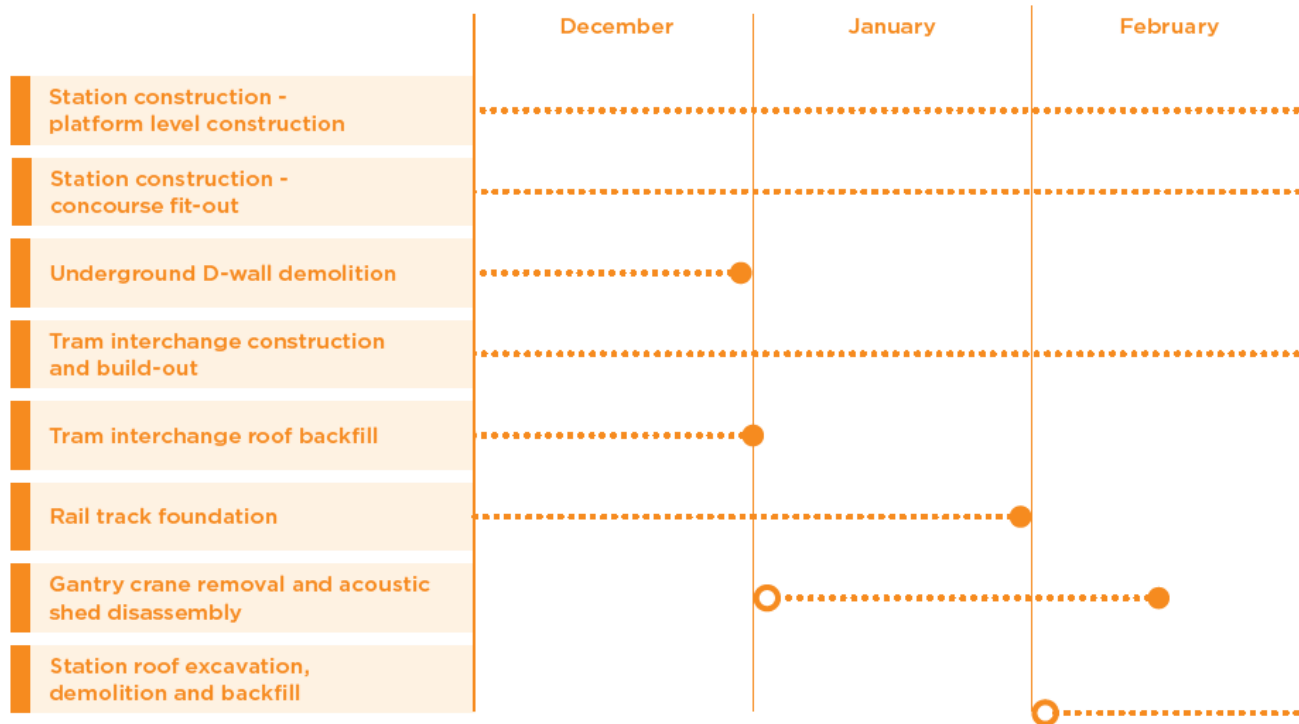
| | December | January | February |
|---|---|---|---|
| Station construction - platform level construction | | | |
| Station construction - concourse fit-out | | | |
| Underground D-wall demolition | | | |
| Tram interchange construction and build-out | | | |
| Tram interchange roof backfill | | | |
| Rail track foundation | | | |
| Gantry crane removal and acoustic shed disassembly | | | |
| Station roof excavation, demolition and backfill | | | |